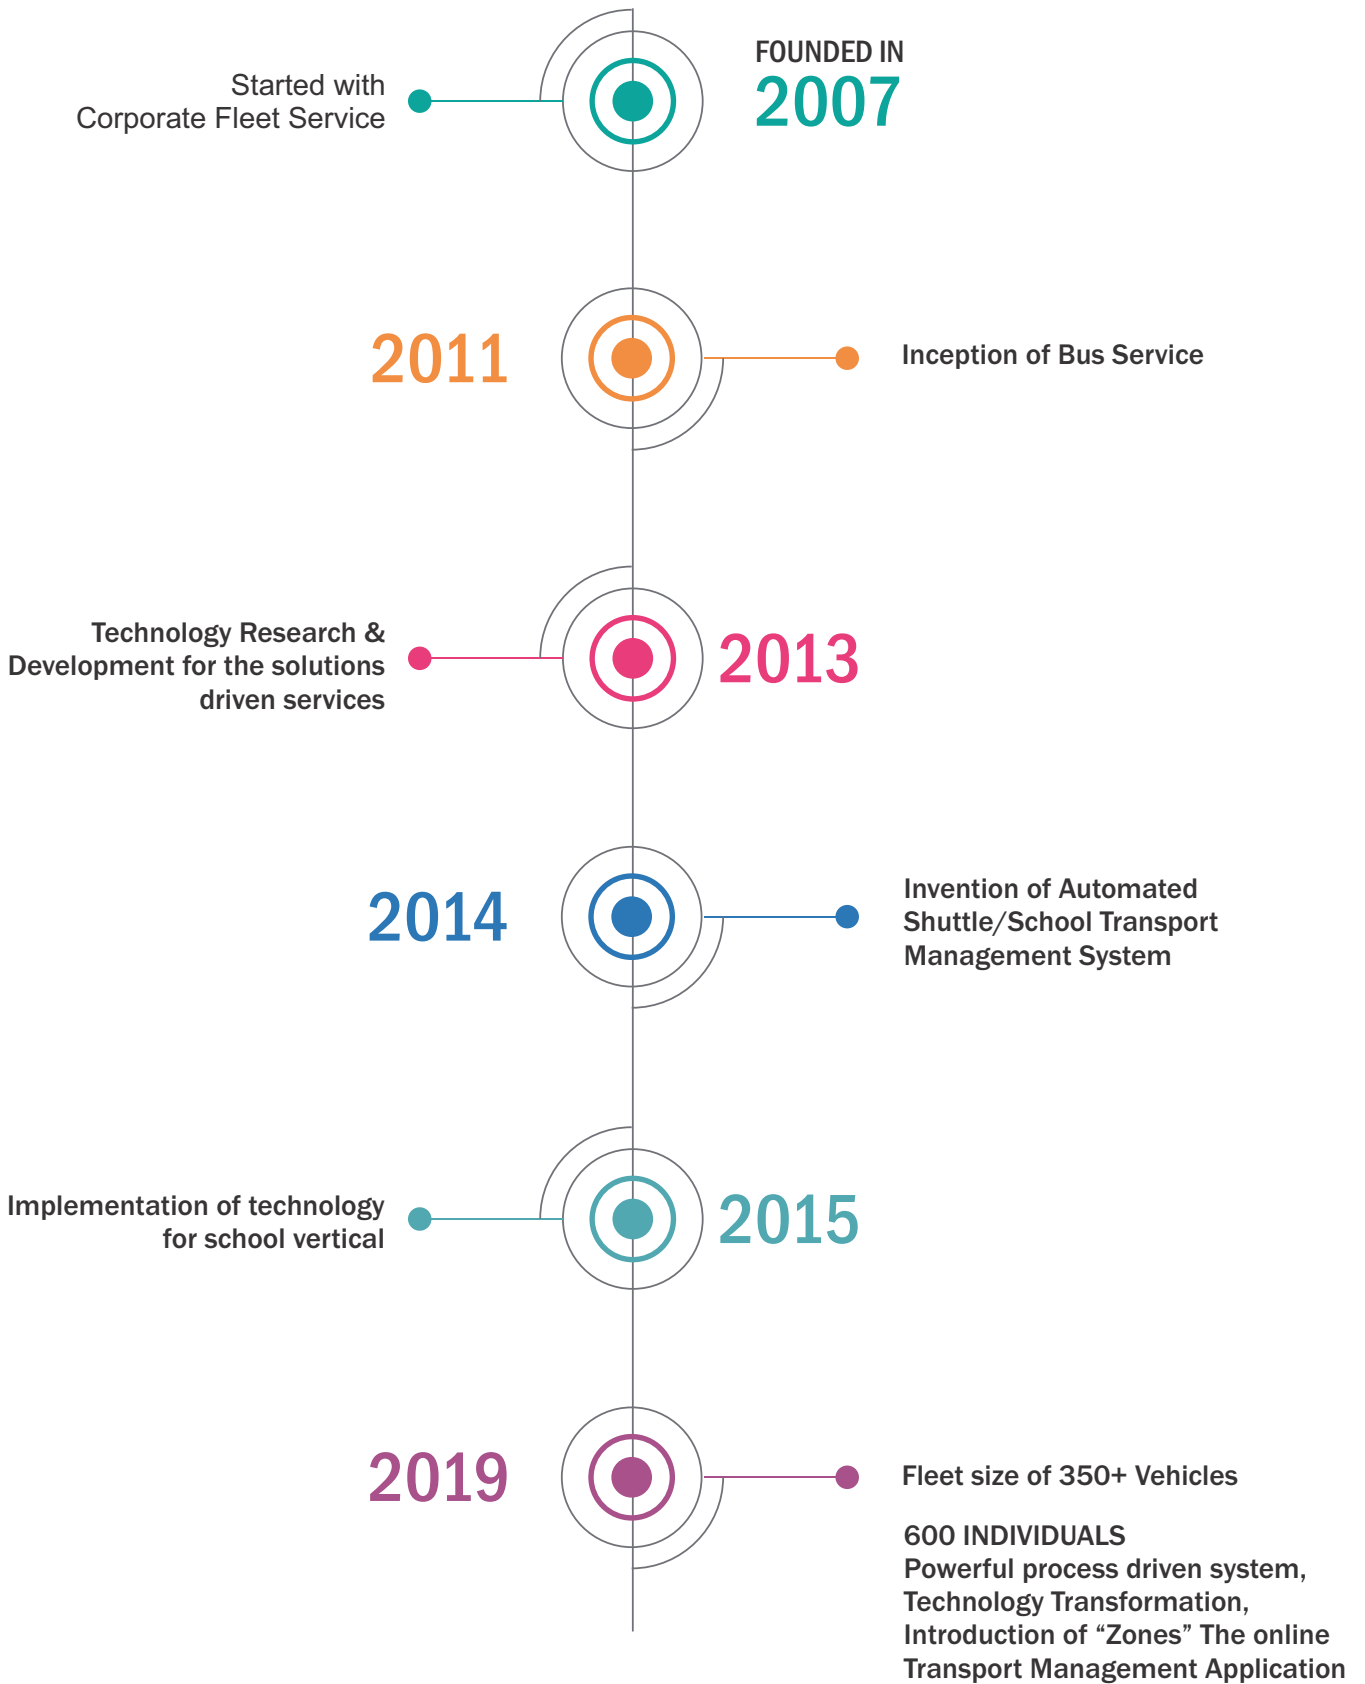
Started with
Corporate Fleet Service

FOUNDED IN
2007

2011

Inception of Bus Service

Technology Research & Development for the solutions driven services

2013

2014

Invention of Automated Shuttle/School Transport Management System

Implementation of technology for school vertical

2015

2019

Fleet size of 350+ Vehicles

600 INDIVIDUALS
Powerful process driven system,
Technology Transformation,
Introduction of “Zones” The online Transport Management Application